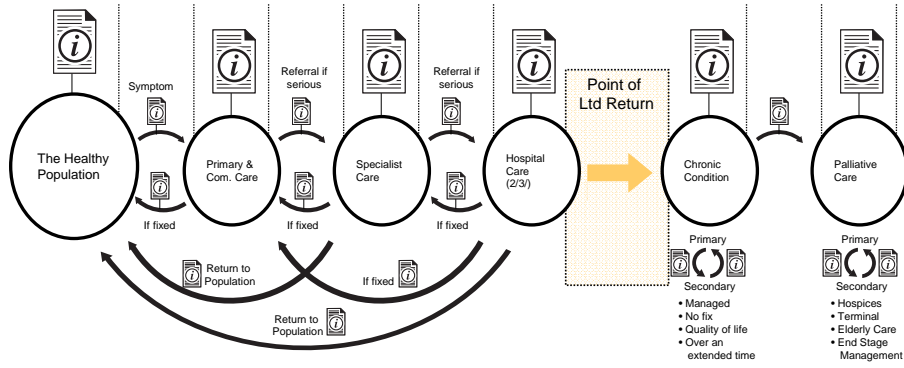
Symptom

Referral if serious

Referral if serious

Point of Ltd Return

The Healthy Population

Primary & Com. Care

Specialist Care

Hospital Care (2/3/)

Chronic Condition

Palliative Care

If fixed

If fixed

If fixed

Return to Population

If fixed

Return to Population

Primary

Secondary

• Managed
• No fix
• Quality of life
• Over an extended time

Primary

Secondary

• Hospices
• Terminal
• Elderly Care
• End Stage Management